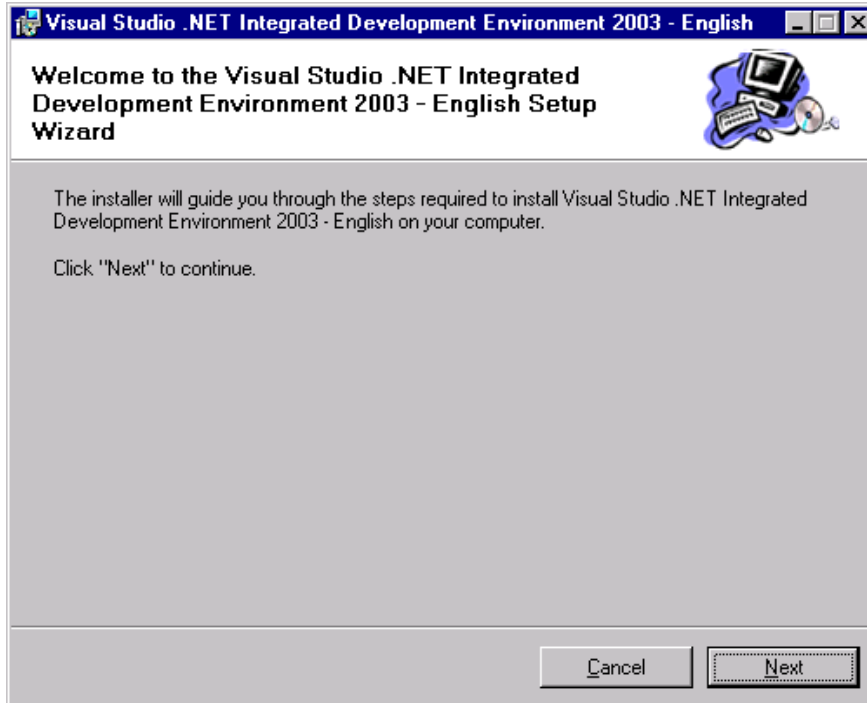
Visual Studio .NET Integrated Development Environment 2003 - English

Welcome to the Visual Studio .NET Integrated Development Environment 2003 - English Setup Wizard

The installer will guide you through the steps required to install Visual Studio .NET Integrated Development Environment 2003 - English on your computer.

Click "Next" to continue.

Cancel

Next